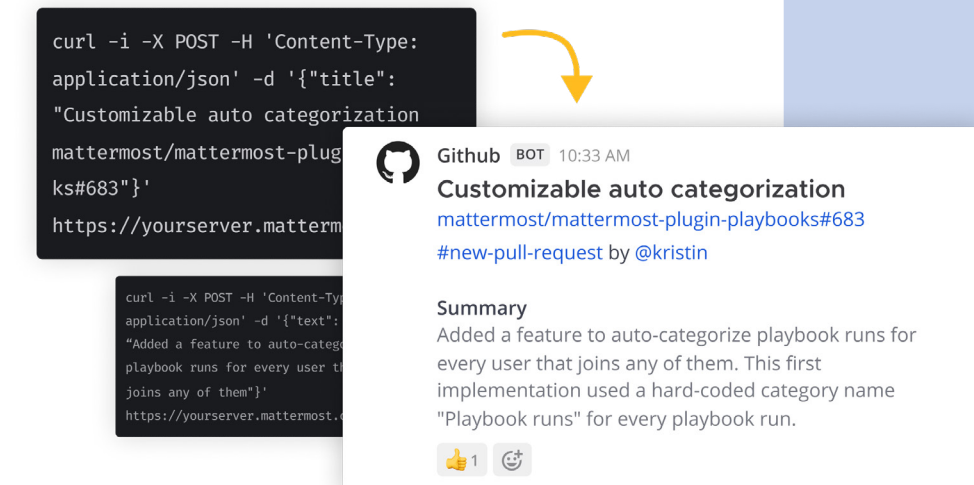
curl -i -X POST -H 'Content-Type: application/json' -d '{"title": "Customizable auto categorization mattermost/mattermost-plug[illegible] ks#683"}' https://yourserver.matterm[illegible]

curl -i -X POST -H 'Content-Typ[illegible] application/json' -d '{"text": "Added a feature to auto-catego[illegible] playbook runs for every user th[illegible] joins any of them"}' https://yourserver.mattermost.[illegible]

Github BOT 10:33 AM
Customizable auto categorization
mattermost/mattermost-plugin-playbooks#683
#new-pull-request by @kristin

Summary
Added a feature to auto-categorize playbook runs for every user that joins any of them. This first implementation used a hard-coded category name "Playbook runs" for every playbook run.

👍 1